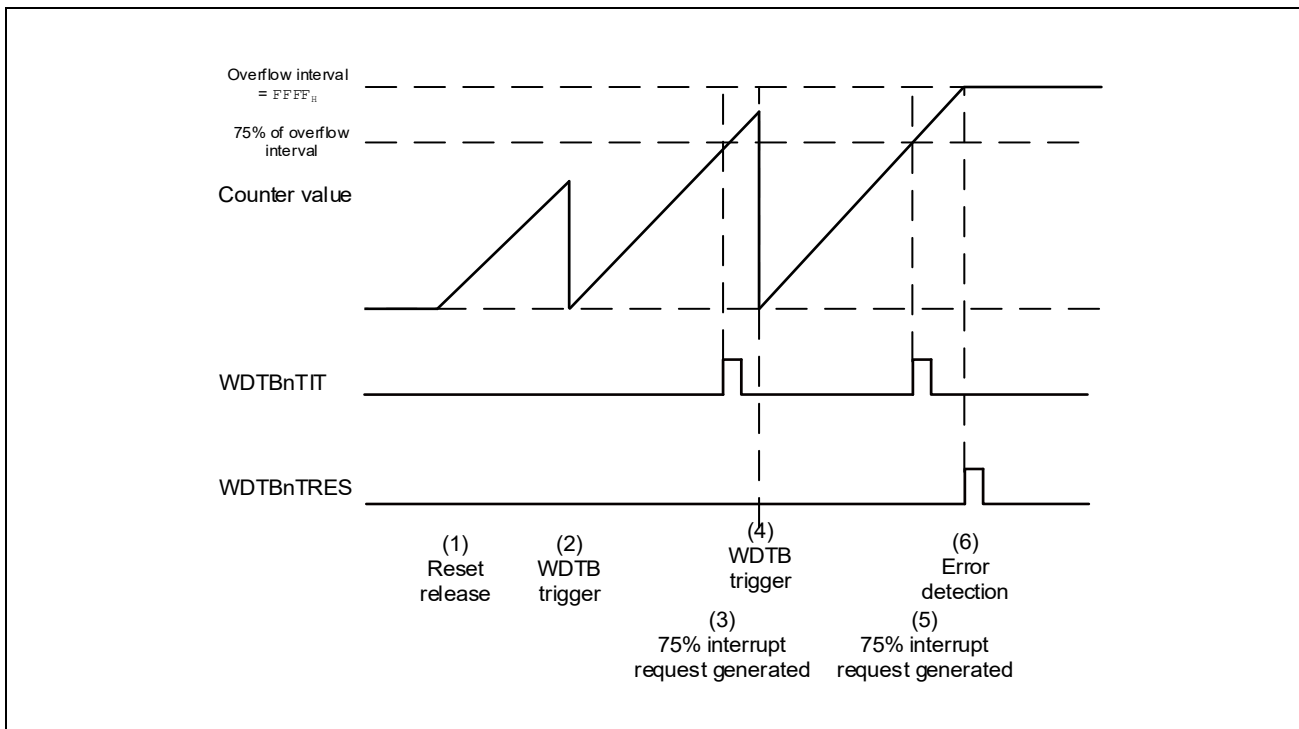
Overflow interval = $FFFF_H$

75% of overflow interval

Counter value

WDTBnTIT

WDTBnTRES

(1) Reset release

(2) WDTB trigger

(4) WDTB trigger

(3) 75% interrupt request generated

(6) Error detection

(5) 75% interrupt request generated